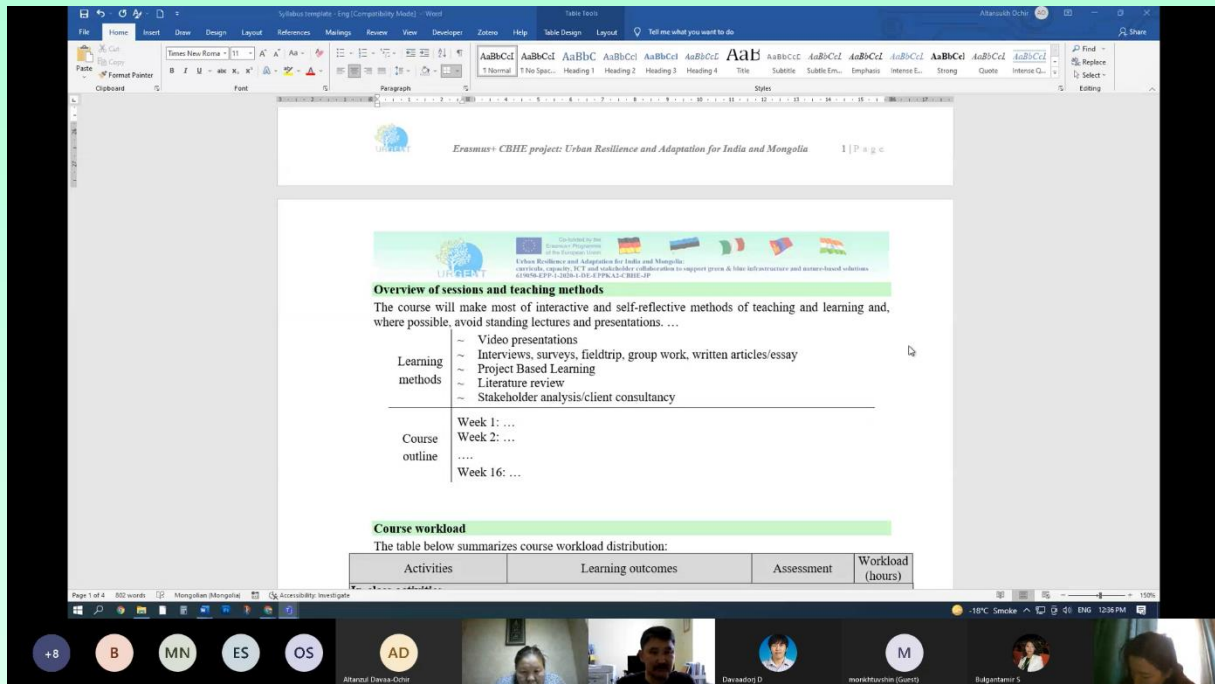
Syllabus template - Eng [Compatibility Mode] - Word

Table Tools

Altanzul Davaa-Ochir

File Home Insert Draw Design Layout References Mailings Review View Developer Zotero Help Table Design Layout Tell me what you want to do

Share

Cut Copy Paste Format Painter

Clipboard

Times New Roma 11

Font

Paragraph

AaBbCcI AaBbCcI AaBbC AaBbCcI AaBbCcI AaBbCcL AaB AaBbCcC AaBbCcL AaBbCcL AaBbCcL AaBbCcI AaBbCcL AaBbCcL

1 Normal 1 No Spac... Heading 1 Heading 2 Heading 3 Heading 4 Title Subtitle Subtle Em... Emphasis Intense E... Strong Quote Intense Q...

Styles

Find Replace Select

Editing

URBANEXT

Erasmus+ CBHE project: Urban Resilience and Adaptation for India and Mongolia 1 | P a g e

Co-funded by the Erasmus+ Programme of the European Union

Urban Resilience and Adaptation for India and Mongolia: curricula, capacity, ICT and stakeholder collaboration to support green & blue infrastructure and nature-based solutions

619050-EPP-1-2020-1-DE-EPPKA2-CBHE-JP

URBANEXT

Overview of sessions and teaching methods

The course will make most of interactive and self-reflective methods of teaching and learning and, where possible, avoid standing lectures and presentations. …

| Learning methods | ~ Video presentations<br>~ Interviews, surveys, fieldtrip, group work, written articles/essay<br>~ Project Based Learning<br>~ Literature review<br>~ Stakeholder analysis/client consultancy |
|---|---|
| Course outline | Week 1: …<br>Week 2: …<br>….<br>Week 16: … |

Course workload

The table below summarizes course workload distribution:

| Activities | Learning outcomes | Assessment | Workload (hours) |
|---|---|---|---|

Page 1 of 4 802 words Mongolian (Mongolia) Accessibility: Investigate

150%

-18°C Smoke ENG 12:36 PM

+8 B MN ES OS AD

Altanzul Davaa-Ochir

Davaadorj D

M

monkhtuvshin (Guest)

Bulgantamir S